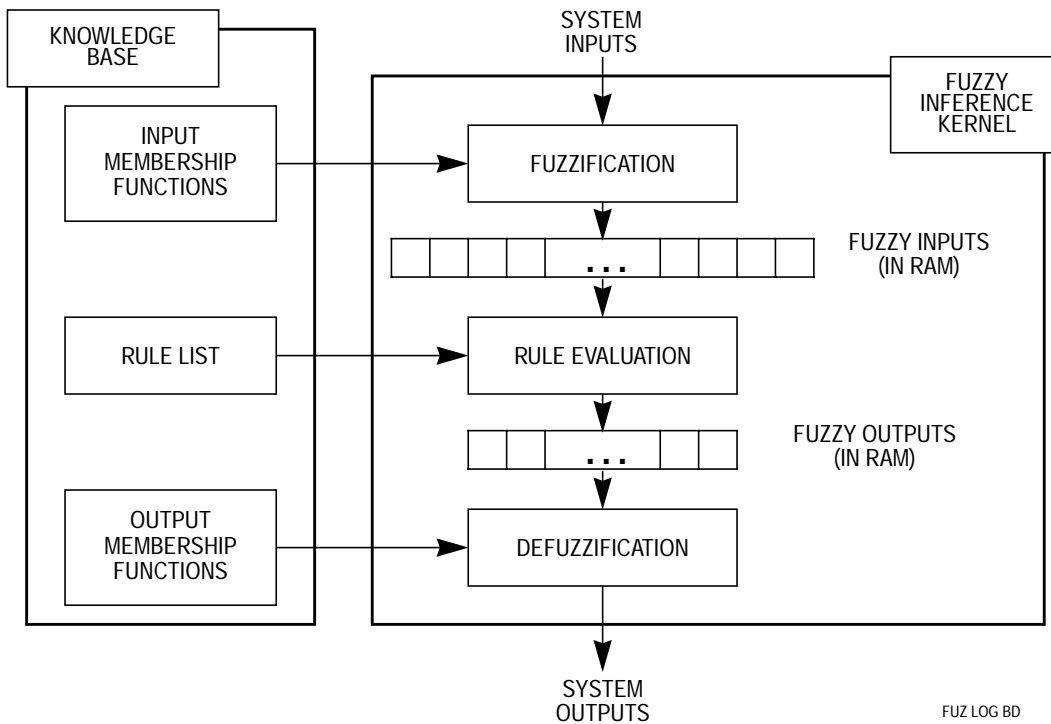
KNOWLEDGE BASE

SYSTEM INPUTS

FUZZY INFERENCE KERNEL

INPUT MEMBERSHIP FUNCTIONS

FUZZIFICATION

...

FUZZY INPUTS (IN RAM)

RULE LIST

RULE EVALUATION

...

FUZZY OUTPUTS (IN RAM)

OUTPUT MEMBERSHIP FUNCTIONS

DEFUZZIFICATION

SYSTEM OUTPUTS

FUZ LOG BD